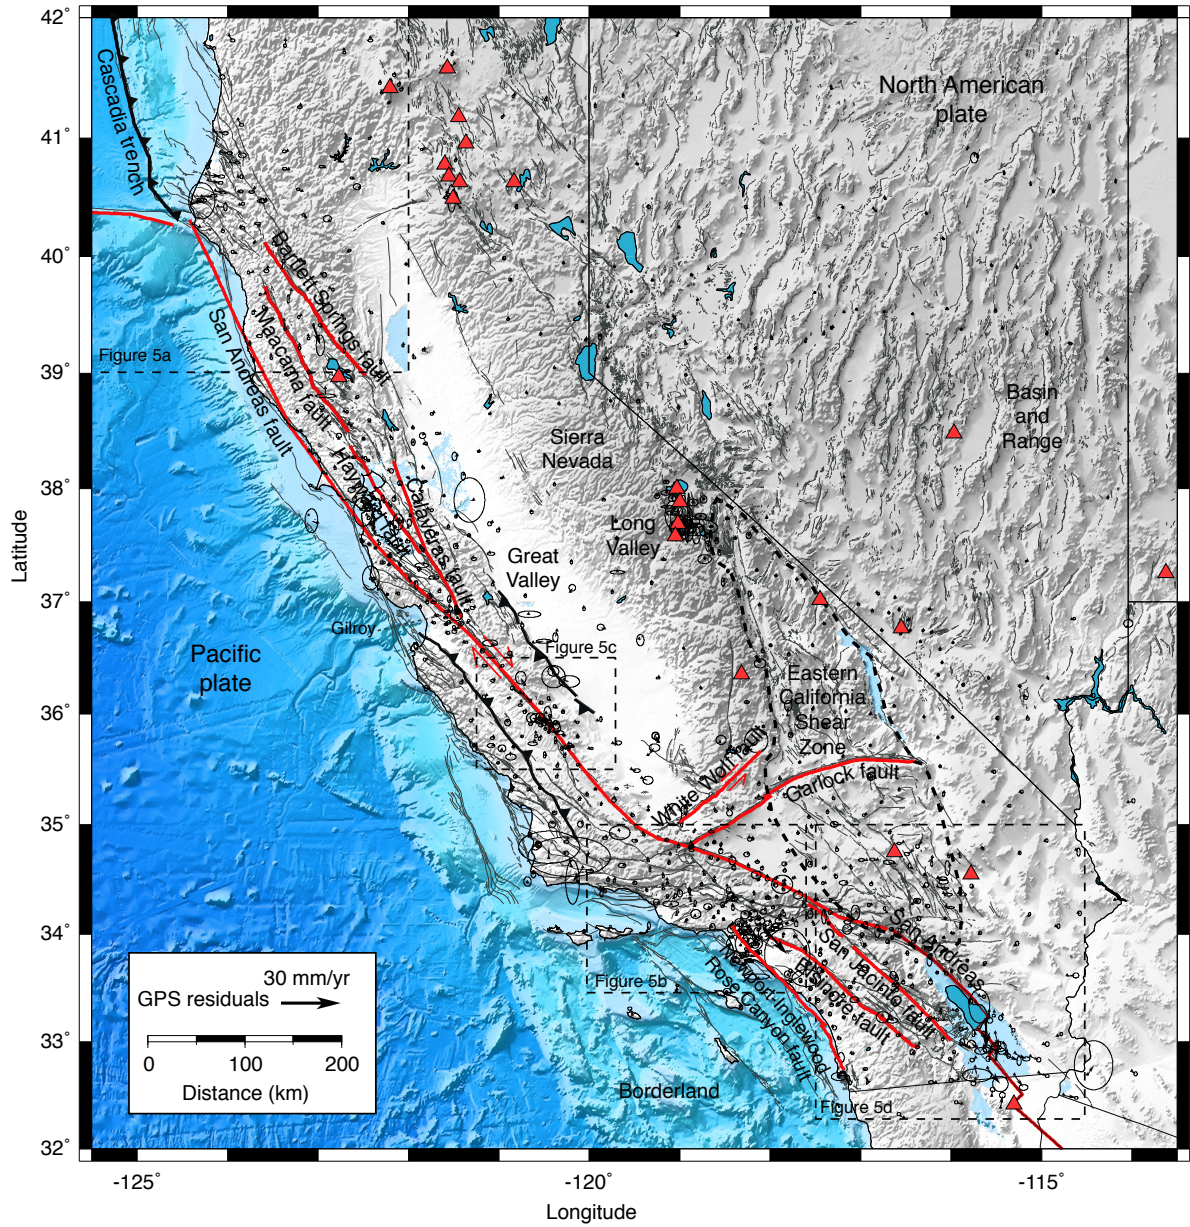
42°
41°
40°
39°
38°
37°
36°
35°
34°
33°
32°
Latitude
-125°
-120°
-115°
Longitude

Cascadia trench
North American plate
Bartlett Springs fault
Figure 5a
San Andreas fault
Maacama fault
Hayward fault
Calaveras fault
Sierra Nevada
Basin and Range
Long Valley
Great Valley
Gilroy
Pacific plate
Figure 5c
Eastern California Shear Zone
White Wolf fault
Garlock fault
San Andreas
San Jacinto fault
Elsinore fault
Newport-Inglewood
Rose Canyon fault
Figure 5b
Borderland
Figure 5d

30 mm/yr
GPS residuals
0
100
200
Distance (km)